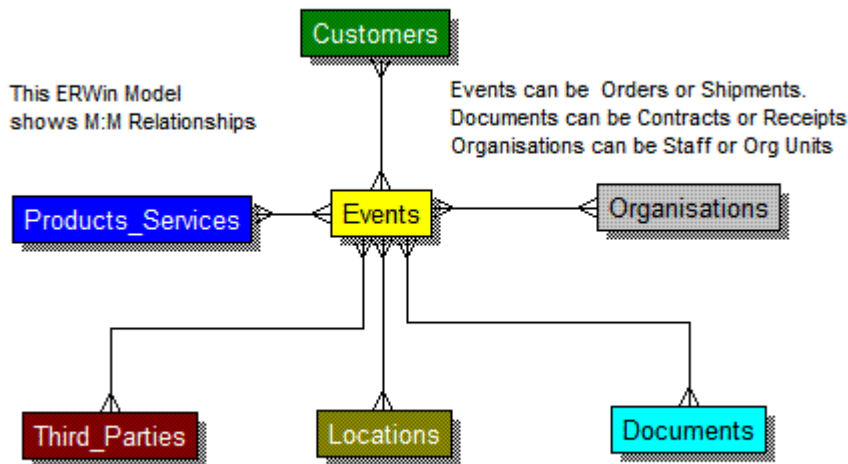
Customers

This ERWin Model shows M:M Relationships

Events can be Orders or Shipments.
Documents can be Contracts or Receipts
Organisations can be Staff or Org Units

Products_Services

Events

Organisations

Third_Parties

Locations

Documents